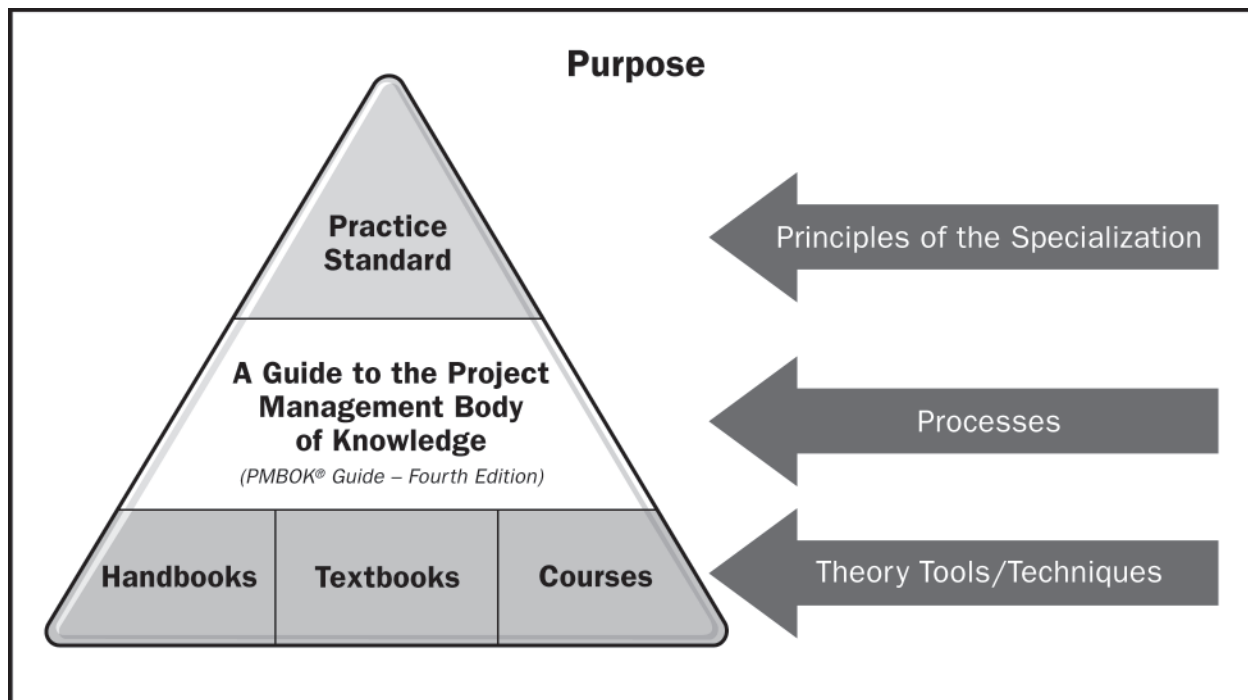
Purpose

Practice Standard

A Guide to the Project Management Body of Knowledge

(PMBOK® Guide – Fourth Edition)

Handbooks

Textbooks

Courses

Principles of the Specialization

Processes

Theory Tools/Techniques